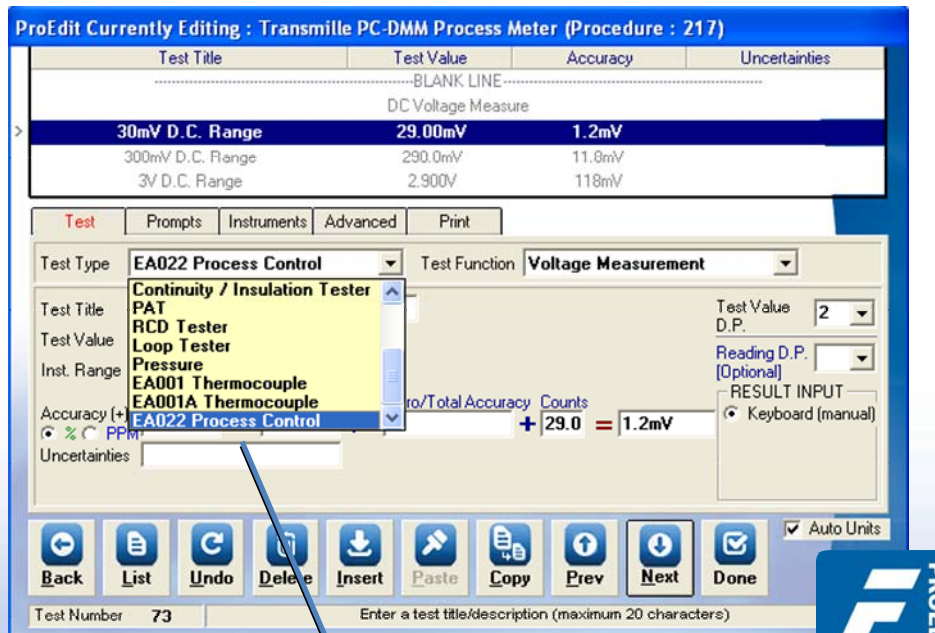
ProEdit Currently Editing : Transmille PC-DMM Process Meter (Procedure : 217)

| Test Title | Test Value | Accuracy | Uncertainties |
|---|---|---|---|
| BLANK LINE | | | |
| DC Voltage Measure | | | |
| 30mV D.C. Range | 29.00mV | 1.2mV | |
| 300mV D.C. Range | 290.0mV | 11.8mV | |
| 3V D.C. Range | 2.900V | 118mV | |

Test | Prompts | Instruments | Advanced | Print

Test Type EA022 Process Control

Test Function Voltage Measurement

Continuity / Insulation Tester
PAT
RCD Tester
Loop Tester
Pressure
EA001 Thermocouple
EA001A Thermocouple
EA022 Process Control

Test Title
Test Value
Inst. Range
Accuracy (+
% PPM
Uncertainties

ro/Total Accuracy Counts
+ 29.0 = 1.2mV

Test Value D.P. 2
Reading D.P. [Optional]
RESULT INPUT
Keyboard (manual)

Auto Units

Back List Undo Delete Insert Paste Copy Prev Next Done

Test Number 73
Enter a test title/description (maximum 20 characters)